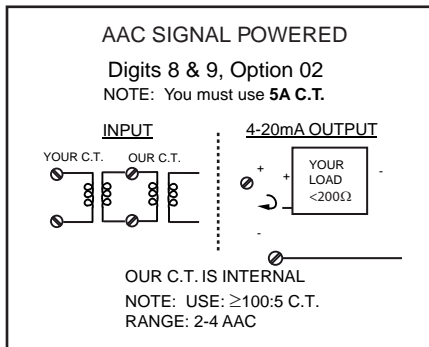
AAC SIGNAL POWERED

Digits 8 & 9, Option 02

NOTE: You must use **5A C.T.**

INPUT

YOUR C.T. OUR C.T.

4-20mA OUTPUT

+ + YOUR LOAD $<200\Omega$ -

-

OUR C.T. IS INTERNAL

NOTE: USE: $\geq$100:5 C.T.

RANGE: 2-4 AAC